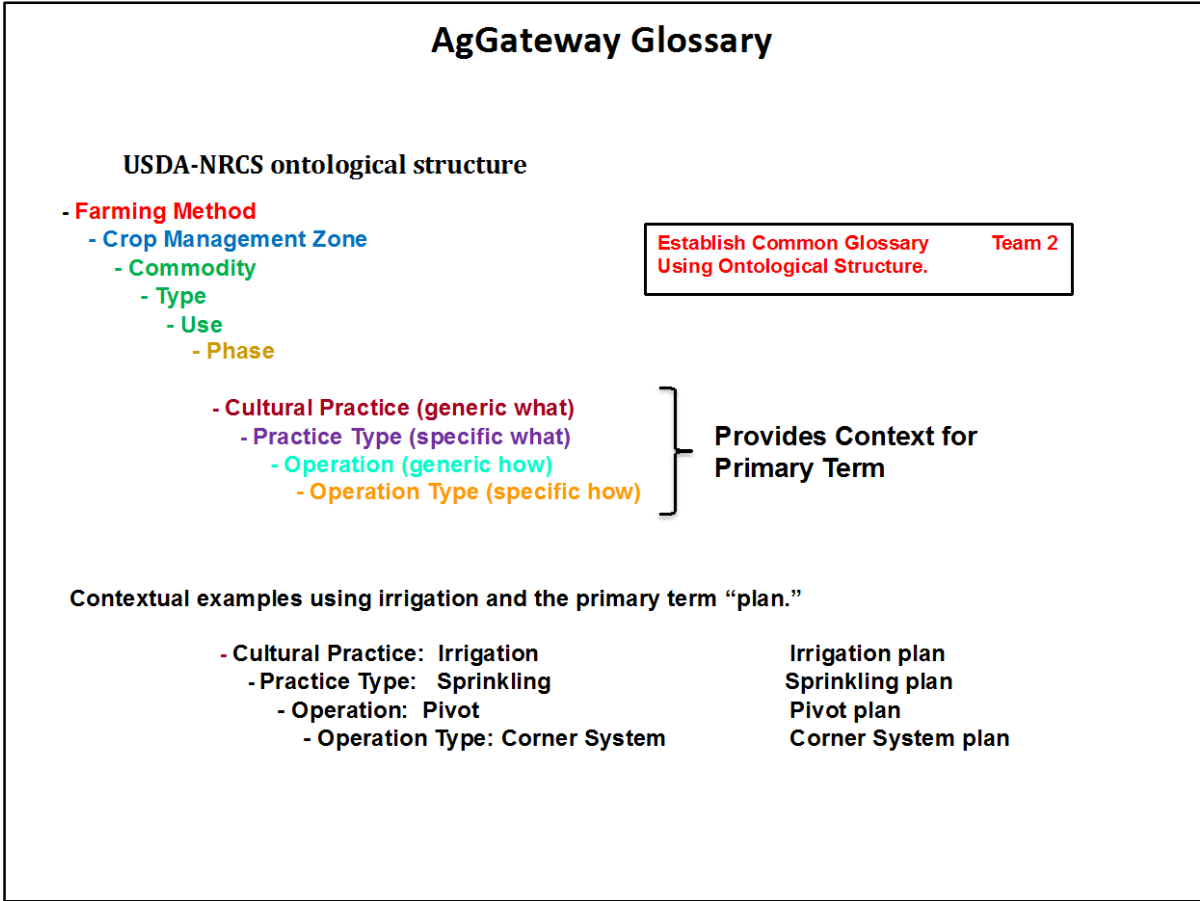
AgGateway Glossary

USDA-NRCS ontological structure

- Farming Method
- Crop Management Zone
- Commodity
- Type
- Use
- Phase

Establish Common Glossary Team 2
Using Ontological Structure.

- Cultural Practice (generic what)
- Practice Type (specific what)
- Operation (generic how)
- Operation Type (specific how)

Provides Context for Primary Term

Contextual examples using irrigation and the primary term "plan."

- Cultural Practice: Irrigation Irrigation plan
- Practice Type: Sprinkling Sprinkling plan
- Operation: Pivot Pivot plan
- Operation Type: Corner System Corner System plan